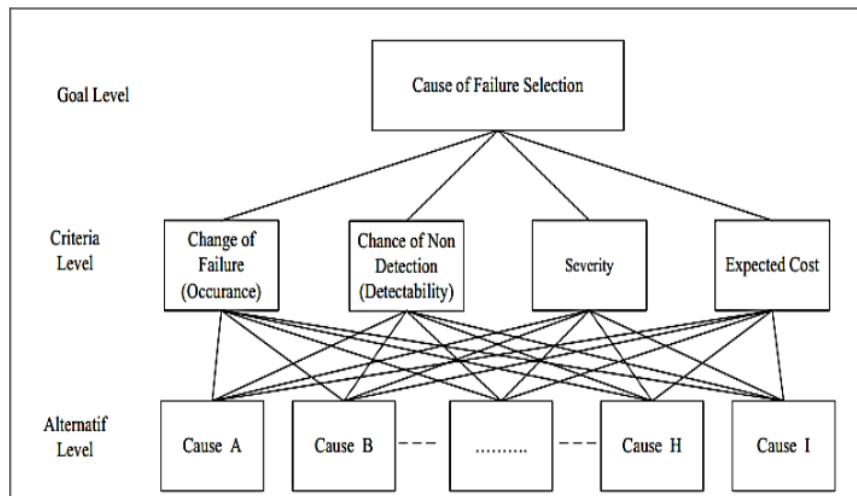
Goal Level

Cause of Failure Selection

Criteria Level

Change of Failure (Occurance)

Chance of Non Detection (Detectability)

Severity

Expected Cost

Alternatif Level

Cause A

Cause B

---

..........

---

Cause H

Cause I